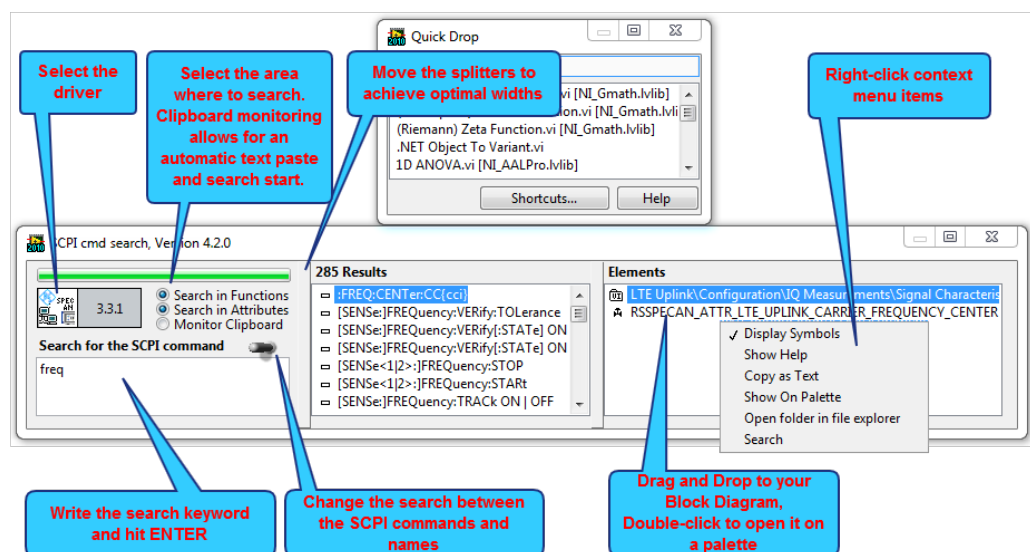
Select the driver

Select the area where to search. Clipboard monitoring allows for an automatic text paste and search start.

Move the splitters to achieve optimal widths

Right-click context menu items

Quick Drop

vi [NI_Gmath.lvlib]

on.vi [NI_Gmath.lvlib]

(Riemann) Zeta Function.vi [NI_Gmath.lvlib]

.NET Object To Variant.vi

1D ANOVA.vi [NI_AALPro.lvlib]

Shortcuts...

Help

SCPI cmd search, Version 4.2.0

3.3.1

Search in Functions

Search in Attributes

Monitor Clipboard

Search for the SCPI command

freq

285 Results

:FREQ:CENTer:CC{cci}

[SENSe:]FREQuency:VERify:TOLerance

[SENSe:]FREQuency:VERify[:STATe] ON

[SENSe:]FREQuency:VERify[:STATe] ON

[SENSe<1|2>:]FREQuency:STOP

[SENSe<1|2>:]FREQuency:STARt

[SENSe:]FREQuency:TRACk ON | OFF

Elements

LTE Uplink\Configuration\IQ Measurements\Signal Characteris

RSSPECAN_ATTR_LTE_UPLINK_CARRIER_FREQUENCY_CENTER

✓ Display Symbols

Show Help

Copy as Text

Show On Palette

Open folder in file explorer

Search

Write the search keyword and hit ENTER

Change the search between the SCPI commands and names

Drag and Drop to your Block Diagram, Double-click to open it on a palette